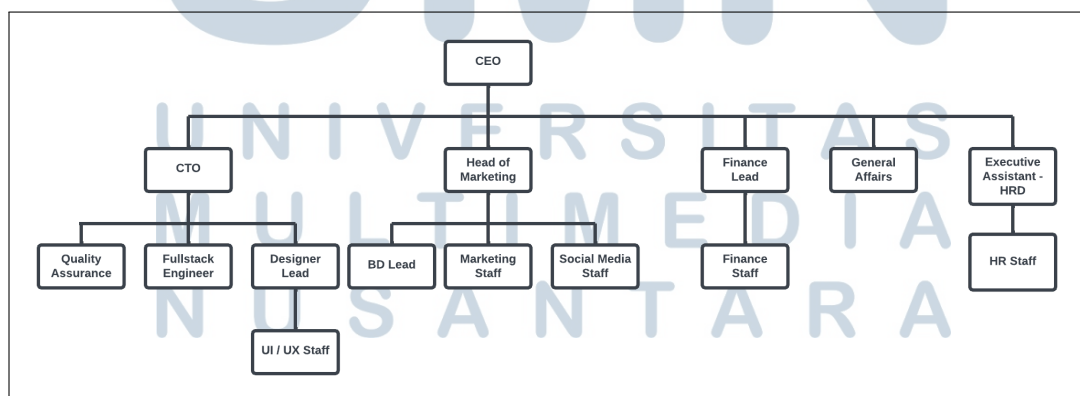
UNIVERSITAS MULTIMEDIA NUSANTARA

CEO

CTO

Head of Marketing

Finance Lead

General Affairs

Executive Assistant - HRD

Quality Assurance

Fullstack Engineer

Designer Lead

BD Lead

Marketing Staff

Social Media Staff

Finance Staff

HR Staff

UI / UX Staff